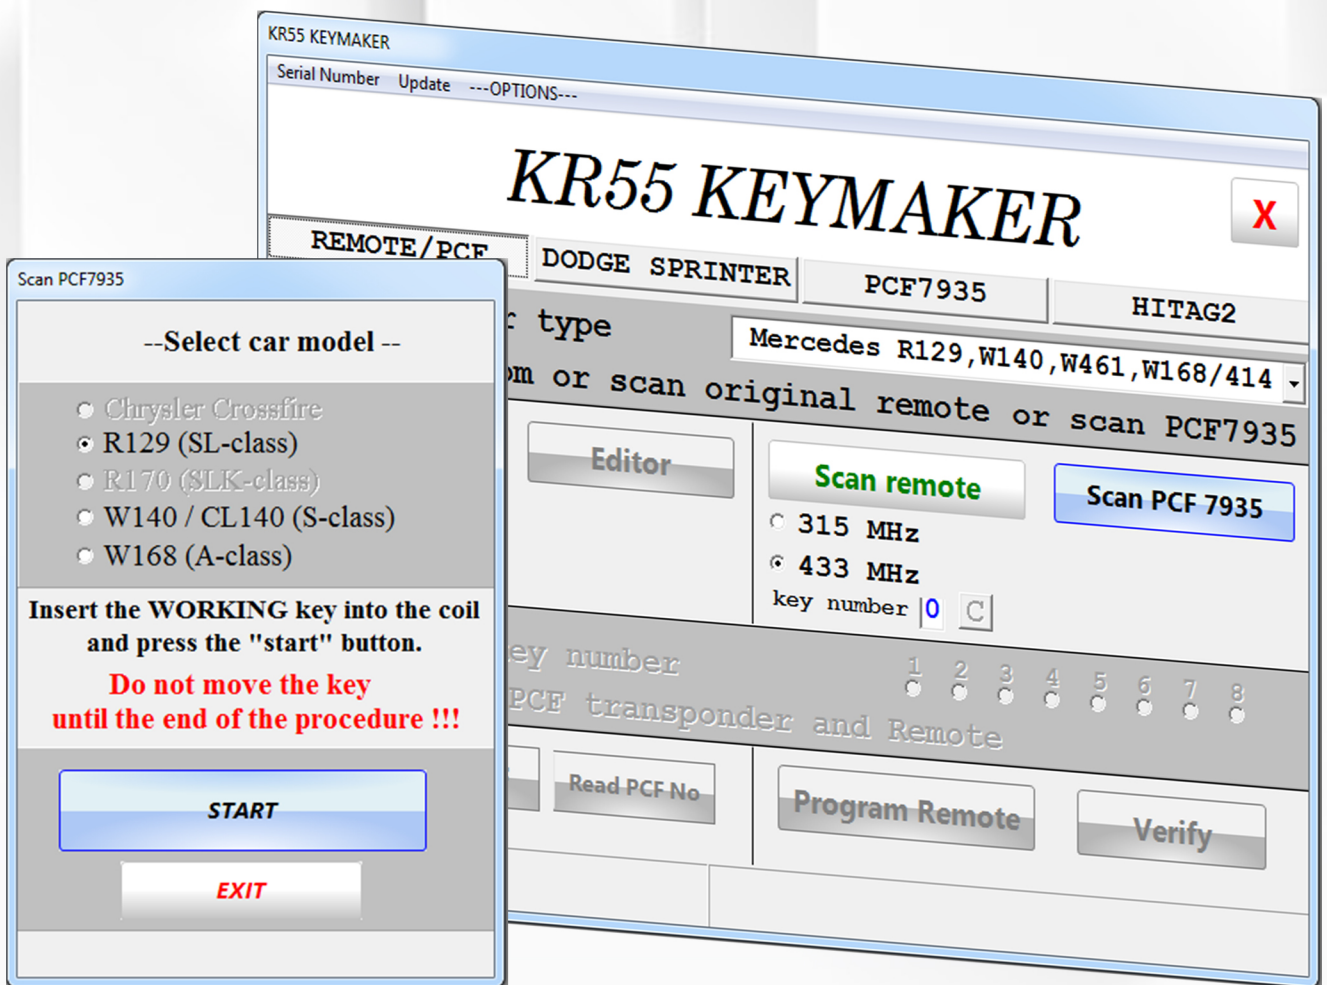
KR55 KEYMAKER

Serial Number Update ---OPTIONS---

KR55 KEYMAKER

X

REMOTE/PCF DODGE SPRINTER PCF7935 HITAG2

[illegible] type

Mercedes R129,W140,W461,W168/414

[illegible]m or scan original remote or scan PCF7935

Editor

Scan remote

Scan PCF 7935

315 MHz

433 MHz

key number 0 C

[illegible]ey number

1 2 3 4 5 6 7 8

PCF transponder and Remote

Read PCF No

Program Remote

Verify

Scan PCF7935

--Select car model --

Chrysler Crossfire
R129 (SL-class)
R170 (SLK-class)
W140 / CL140 (S-class)
W168 (A-class)

Insert the WORKING key into the coil and press the "start" button.

Do not move the key until the end of the procedure !!!

START

EXIT